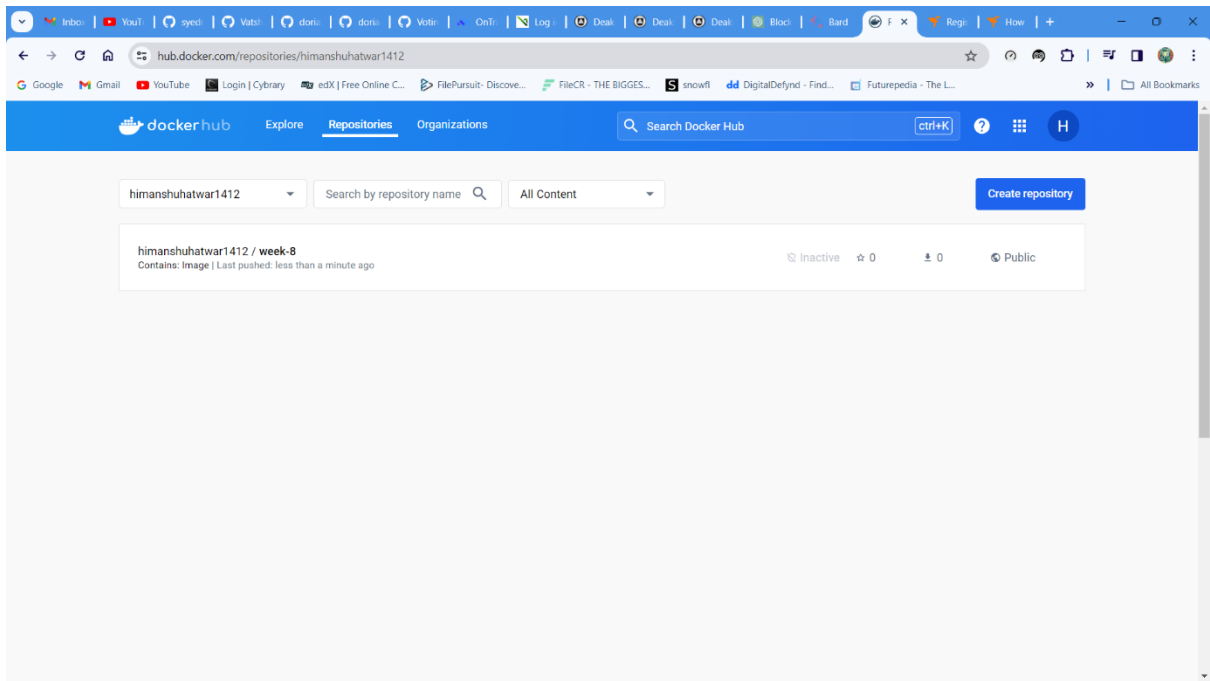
Inbox | YouT | syed | Vatsh | doria | doria | Votin | OnTr | Log i | Deak | Deak | Deak | Block | Bard | F | Regi | How

hub.docker.com/repositories/himanshuhatwar1412

Google | Gmail | YouTube | Login | Cybrary | edX | Free Online C... | FilePursuit- Discove... | FileCR - THE BIGGES... | snowfl | DigitalDefynd - Find... | Futurepedia - The L... | All Bookmarks

docker hub | Explore | Repositories | Organizations | Search Docker Hub | ctrl+K | H

himanshuhatwar1412 | Search by repository name | All Content | Create repository

himanshuhatwar1412 / week-8
Contains: Image | Last pushed: less than a minute ago

Inactive | 0 | 0 | Public